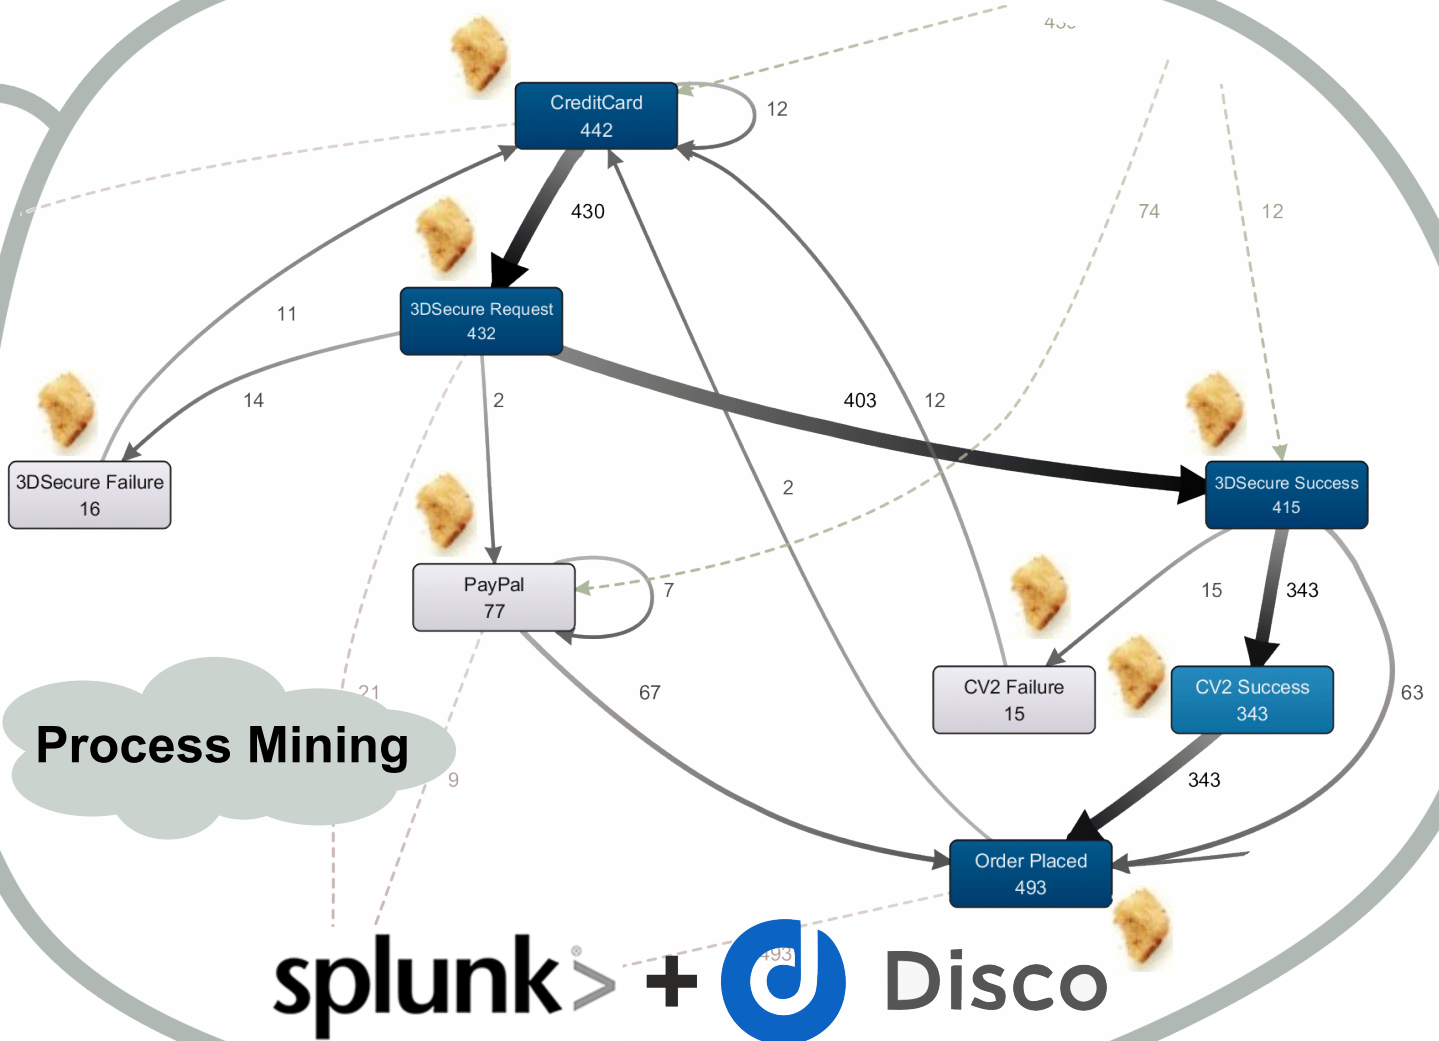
CreditCard
442

12

430

74

12

11

3DSecure Request
432

14

2

403

12

3DSecure Failure
16

3DSecure Success
415

2

PayPal
77

7

15

343

21

67

CV2 Failure
15

CV2 Success
343

63

Process Mining

9

343

Order Placed
493

splunk> + Disco